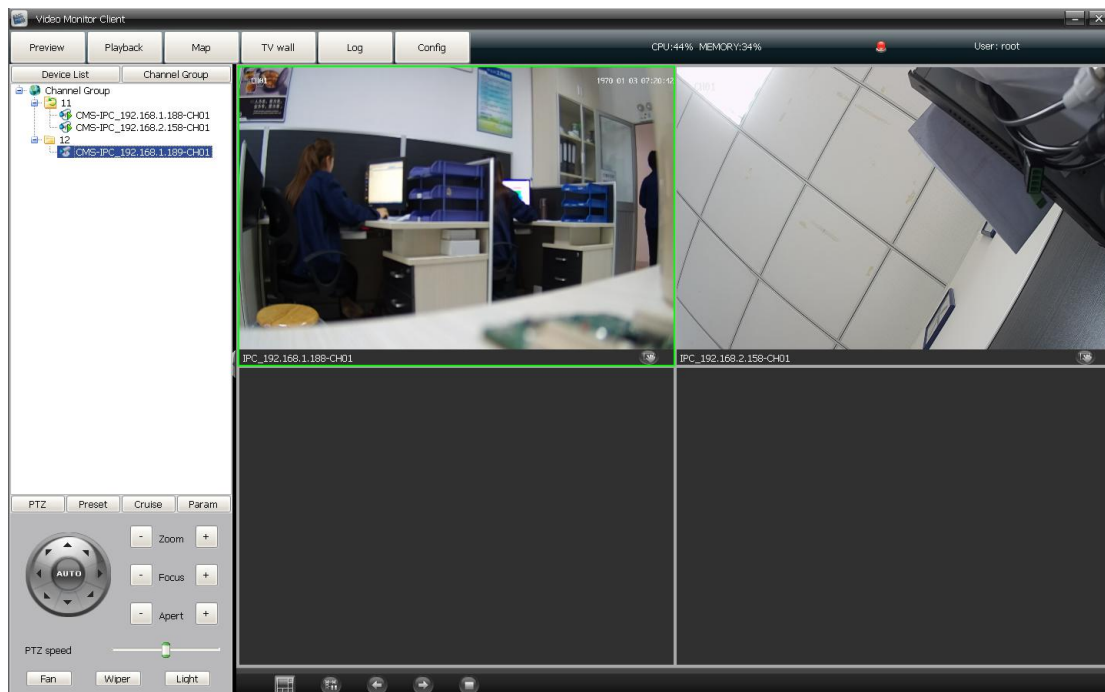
Video Monitor Client

Preview Playback Map TV wall Log Config

CPU:44% MEMORY:34%

User: root

Device List Channel Group

Channel Group
11
CMS-IPC_192.168.1.188-CH01
CMS-IPC_192.168.2.158-CH01
12
CMS-IPC_192.168.1.189-CH01

1970 01 03 07:20:42

IPC_192.168.1.188-CH01

IPC_192.168.2.158-CH01

PTZ Preset Cruise Param

AUTO

- Zoom +
- Focus +
- Apert +

PTZ speed

Fan Wiper Light